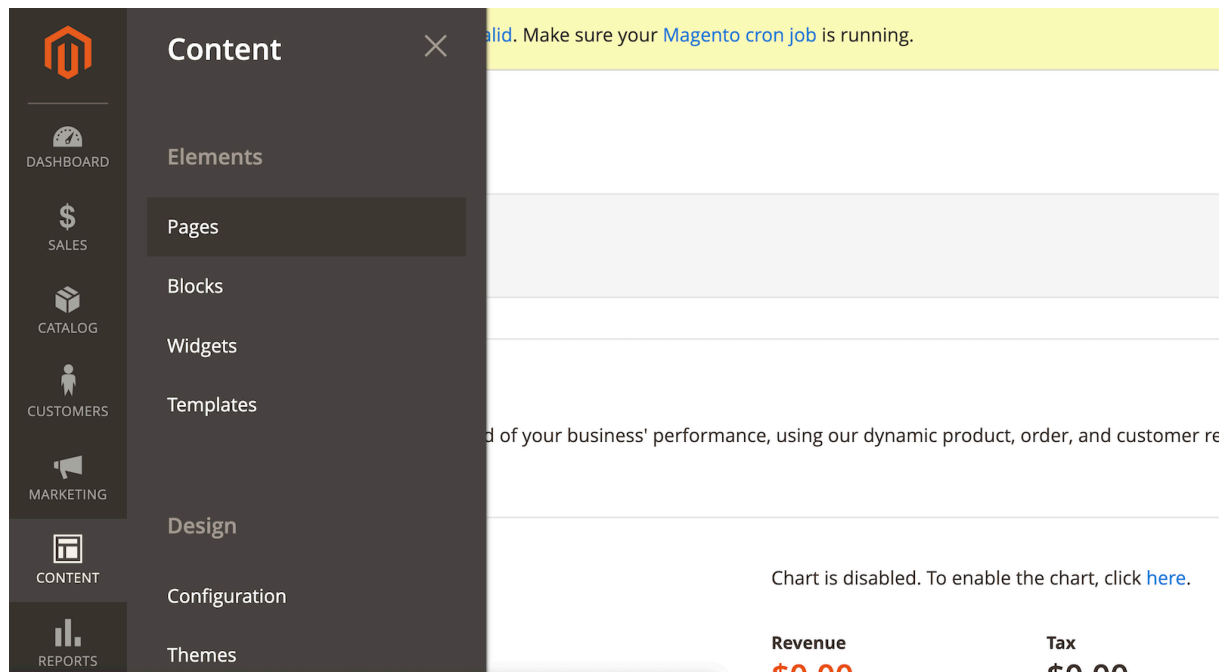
DASHBOARD
SALES
CATALOG
CUSTOMERS
MARKETING
CONTENT
REPORTS

Content

Elements

Pages
Blocks
Widgets
Templates

Design

Configuration
Themes

alid. Make sure your Magento cron job is running.

d of your business' performance, using our dynamic product, order, and customer re

Chart is disabled. To enable the chart, click here.

Revenue
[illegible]

Tax
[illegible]